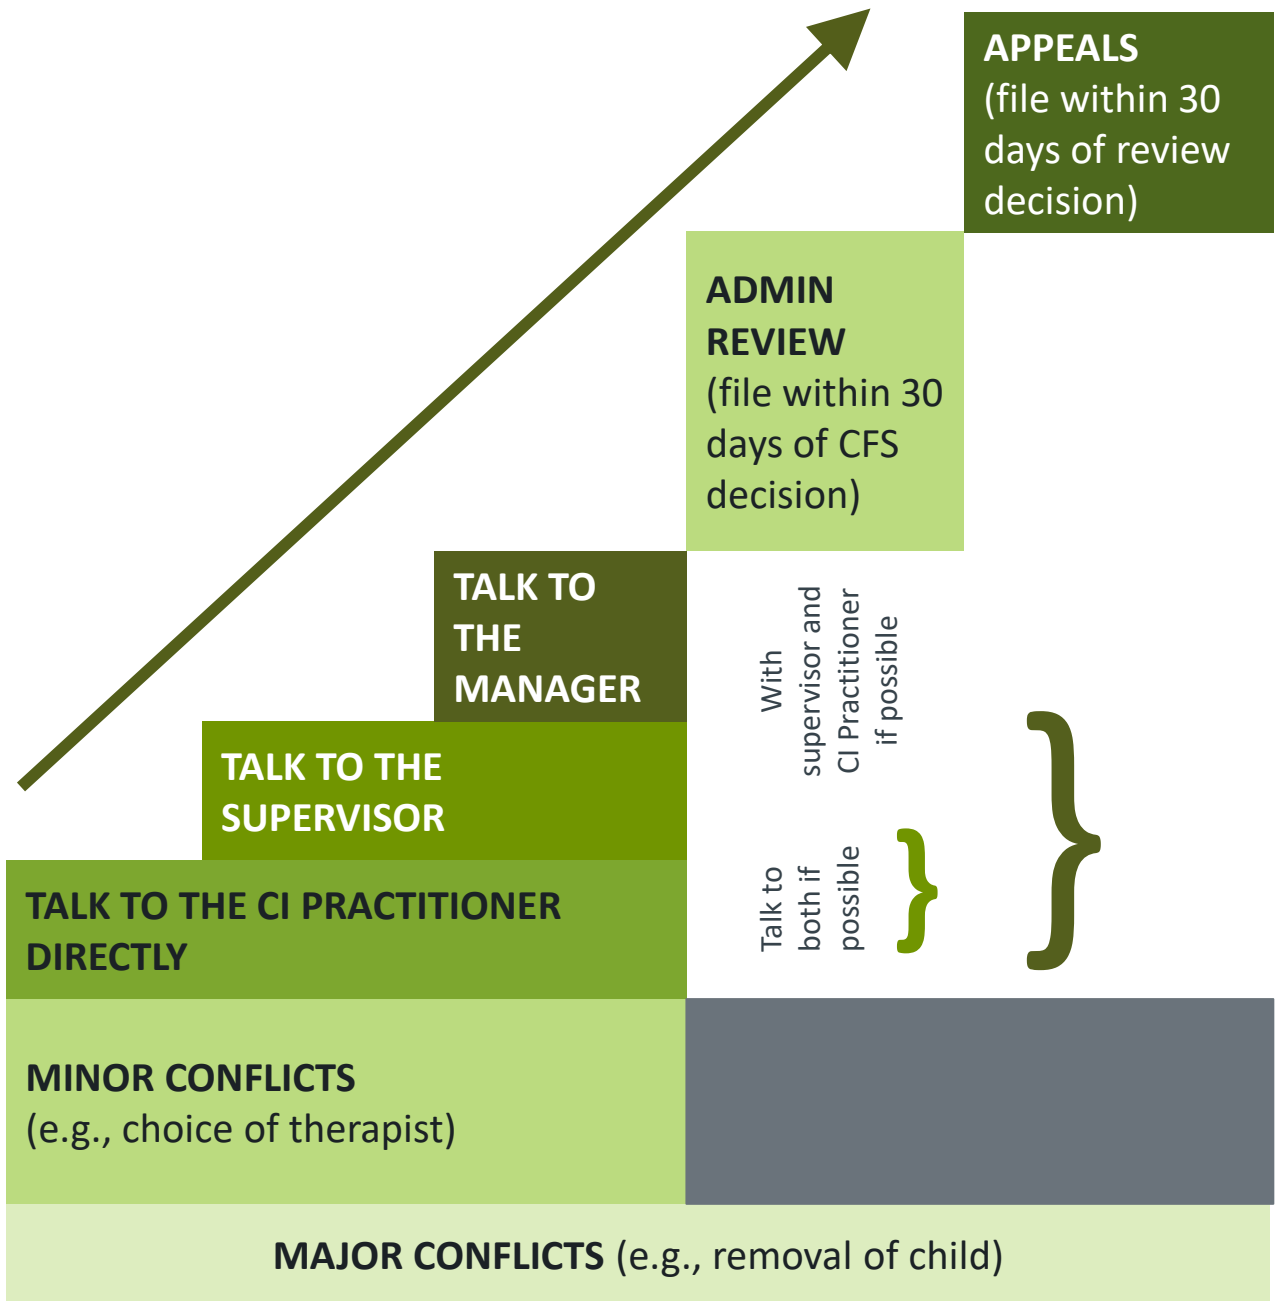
APPEALS (file within 30 days of review decision)

ADMIN REVIEW (file within 30 days of CFS decision)

TALK TO THE MANAGER

TALK TO THE SUPERVISOR

TALK TO THE CI PRACTITIONER DIRECTLY

With supervisor and CI Practitioner if possible

Talk to both if possible

MINOR CONFLICTS (e.g., choice of therapist)

MAJOR CONFLICTS (e.g., removal of child)